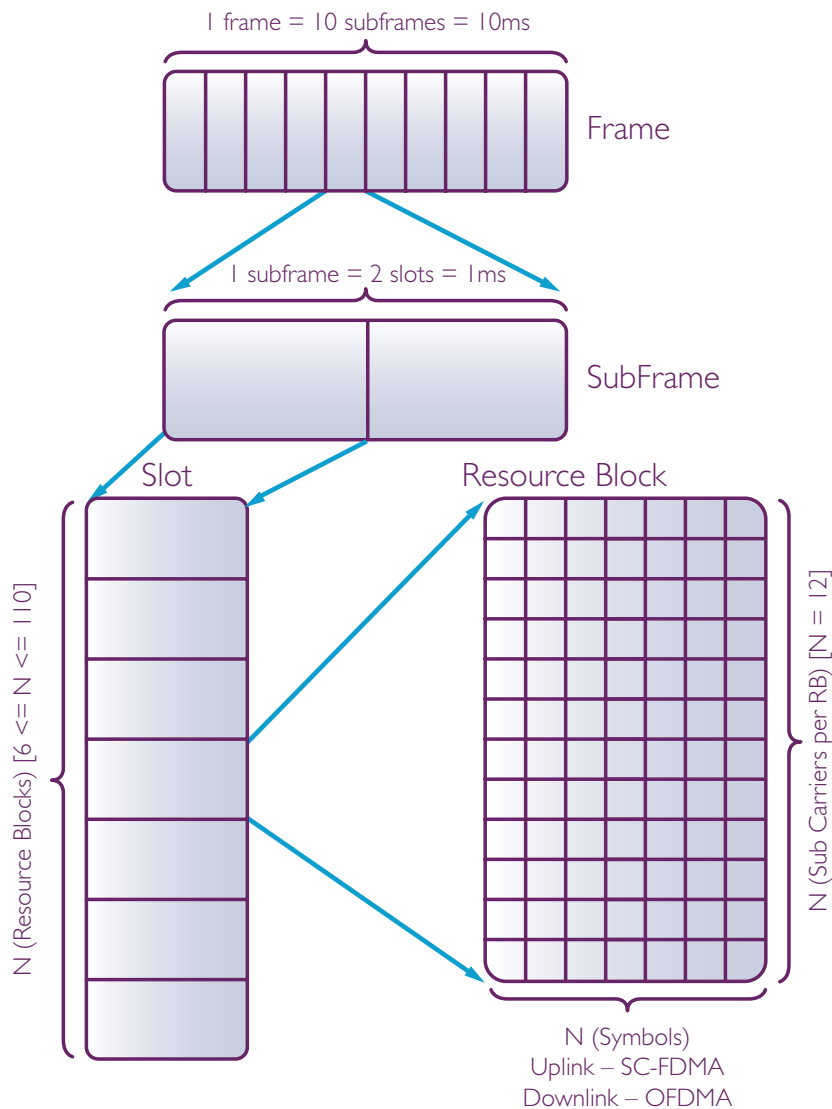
1 frame = 10 subframes = 10ms

Frame

1 subframe = 2 slots = 1ms

SubFrame

Slot

Resource Block

N (Resource Blocks) [6 <= N <= 110]

N (Sub Carriers per RB) [N = 12]

N (Symbols)
Uplink – SC-FDMA
Downlink – OFDMA